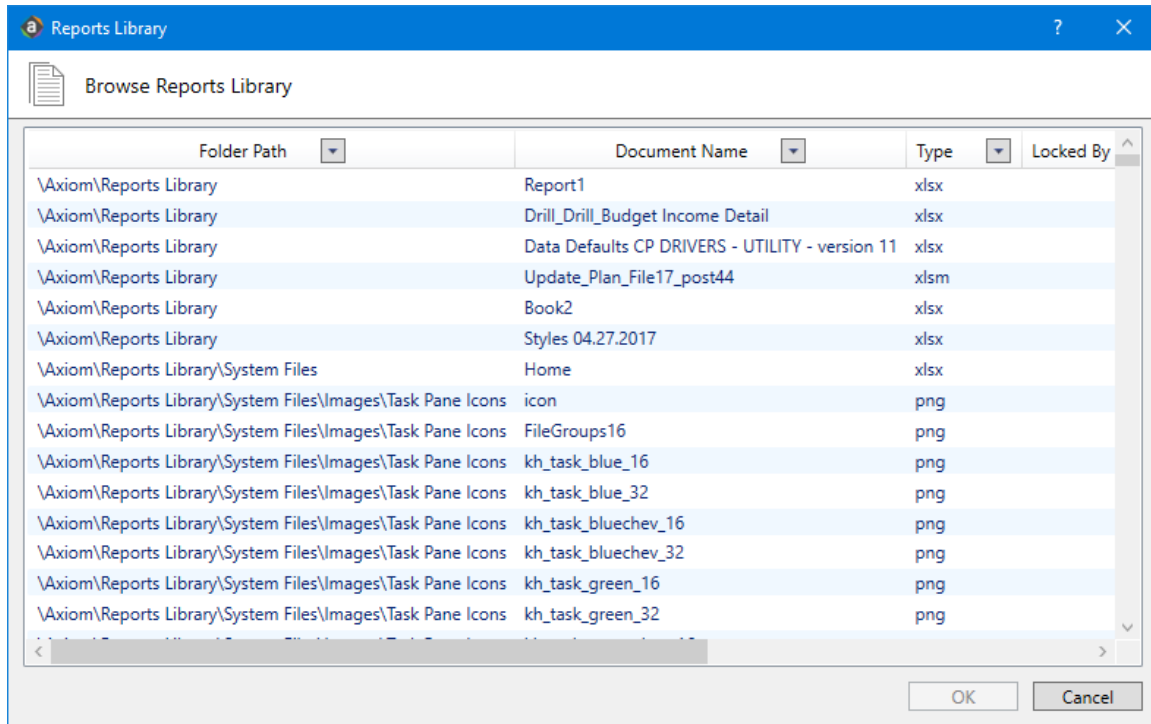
Reports Library

?

Browse Reports Library

| Folder Path | Document Name | Type | Locked By |
|---|---|---|---|
| \Axiom\Reports Library | Report1 | xlsx | |
| \Axiom\Reports Library | Drill_Drill_Budget Income Detail | xlsx | |
| \Axiom\Reports Library | Data Defaults CP DRIVERS - UTILITY - version 11 | xlsx | |
| \Axiom\Reports Library | Update_Plan_File17_post44 | xlsm | |
| \Axiom\Reports Library | Book2 | xlsx | |
| \Axiom\Reports Library | Styles 04.27.2017 | xlsx | |
| \Axiom\Reports Library\System Files | Home | xlsx | |
| \Axiom\Reports Library\System Files\Images\Task Pane Icons | icon | png | |
| \Axiom\Reports Library\System Files\Images\Task Pane Icons | FileGroups16 | png | |
| \Axiom\Reports Library\System Files\Images\Task Pane Icons | kh_task_blue_16 | png | |
| \Axiom\Reports Library\System Files\Images\Task Pane Icons | kh_task_blue_32 | png | |
| \Axiom\Reports Library\System Files\Images\Task Pane Icons | kh_task_bluechev_16 | png | |
| \Axiom\Reports Library\System Files\Images\Task Pane Icons | kh_task_bluechev_32 | png | |
| \Axiom\Reports Library\System Files\Images\Task Pane Icons | kh_task_green_16 | png | |
| \Axiom\Reports Library\System Files\Images\Task Pane Icons | kh_task_green_32 | png | |
| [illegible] | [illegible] | | |

OK Cancel